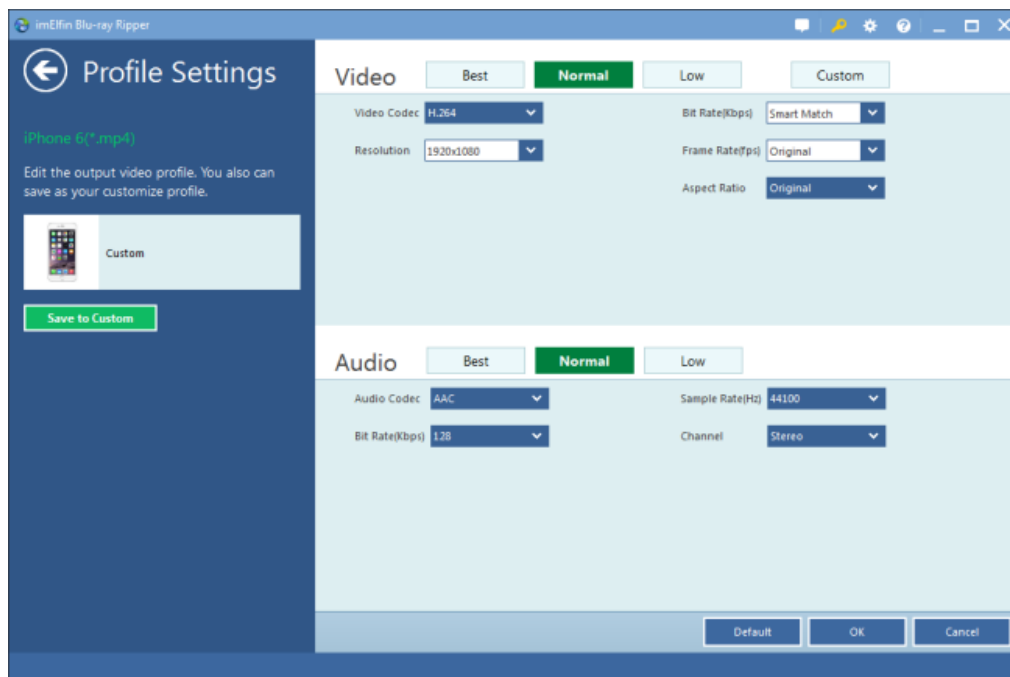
imElfin Blu-ray Ripper

Profile Settings

iPhone 6(*.mp4)

Edit the output video profile. You also can save as your customize profile.

Custom

Save to Custom

Video Best Normal Low Custom

Video Codec H.264

Resolution 1920x1080

Bit Rate(Kbps) Smart Match

Frame Rate(fps) Original

Aspect Ratio Original

Audio Best Normal Low

Audio Codec AAC

Bit Rate(Kbps) 128

Sample Rate(Hz) 44100

Channel Stereo

Default OK Cancel